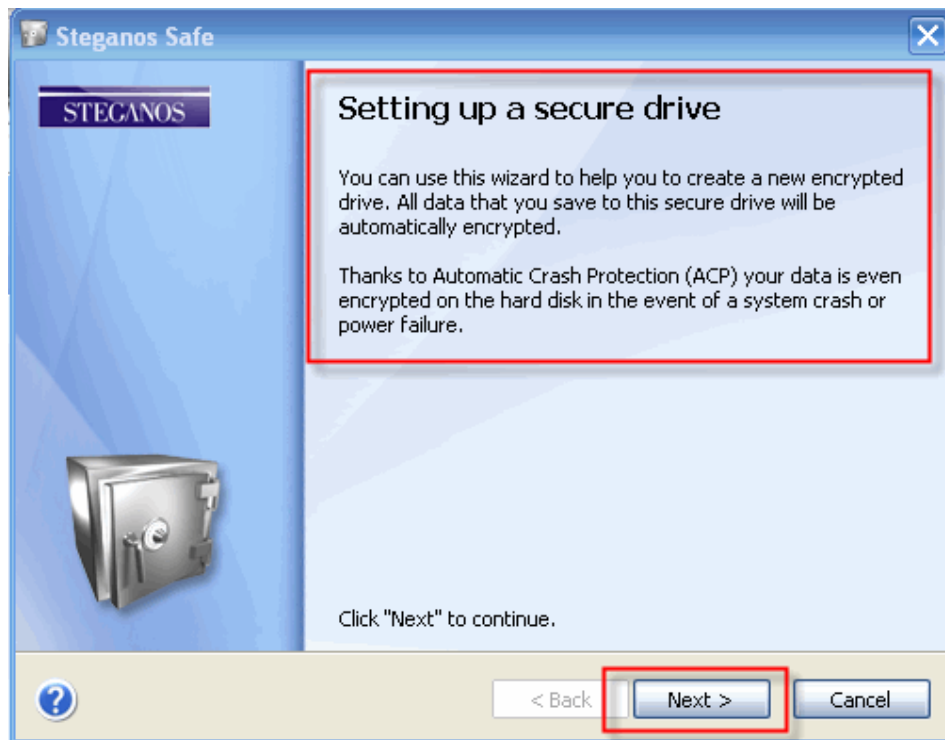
Steganos Safe

STEGANOS

Setting up a secure drive

You can use this wizard to help you to create a new encrypted drive. All data that you save to this secure drive will be automatically encrypted.

Thanks to Automatic Crash Protection (ACP) your data is even encrypted on the hard disk in the event of a system crash or power failure.

Click "Next" to continue.

< Back
Next >
Cancel